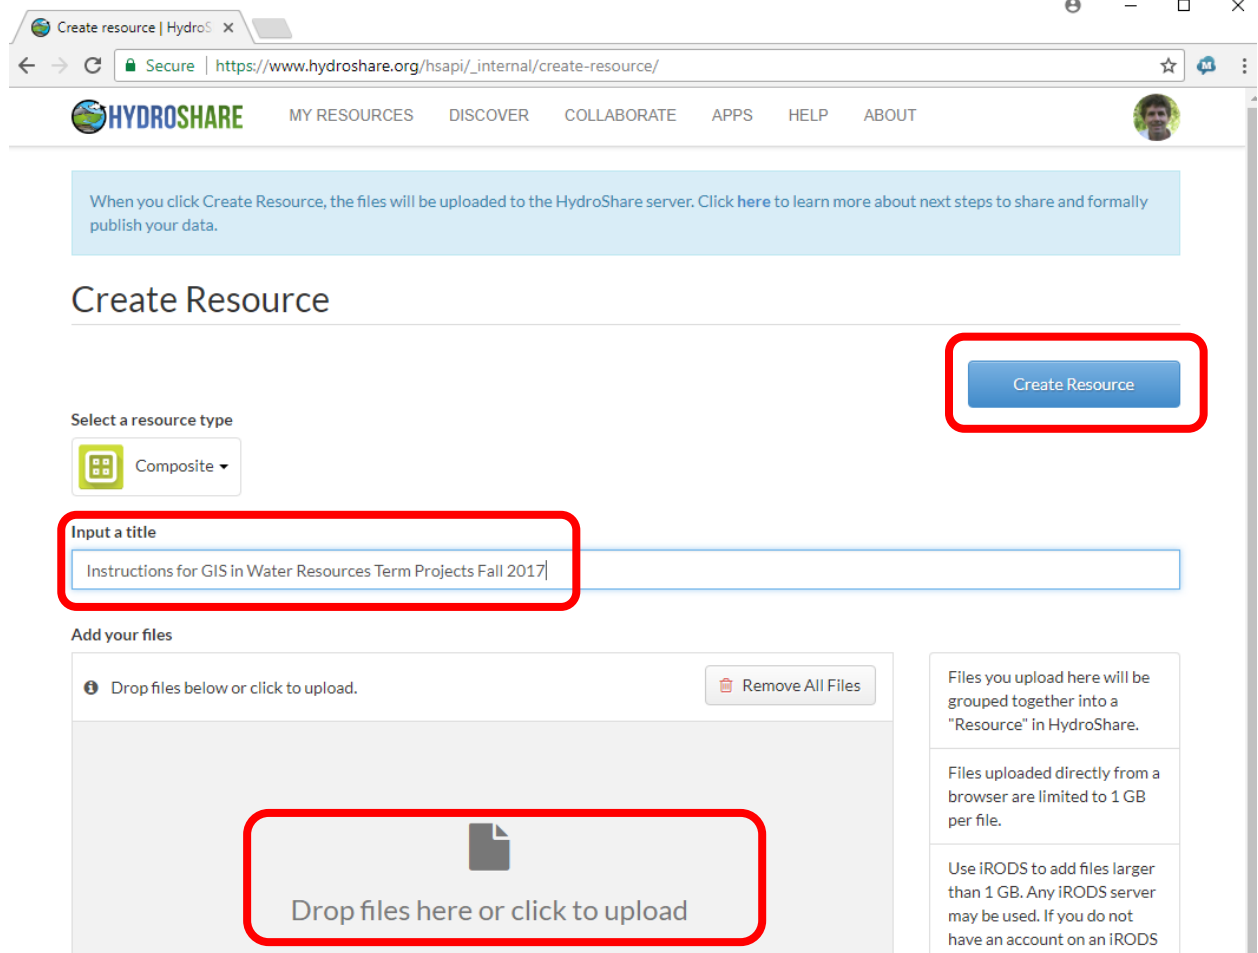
Create resource | HydroS ×

Secure | https://www.hydroshare.org/hsapi/_internal/create-resource/

HYDROSHARE MY RESOURCES DISCOVER COLLABORATE APPS HELP ABOUT

When you click Create Resource, the files will be uploaded to the HydroShare server. Click here to learn more about next steps to share and formally publish your data.

Create Resource

Create Resource

Select a resource type

Composite

Input a title

Instructions for GIS in Water Resources Term Projects Fall 2017

Add your files

Drop files below or click to upload.

Remove All Files

Files you upload here will be grouped together into a "Resource" in HydroShare.

Files uploaded directly from a browser are limited to 1 GB per file.

Use iRODS to add files larger than 1 GB. Any iRODS server may be used. If you do not have an account on an iRODS

Drop files here or click to upload